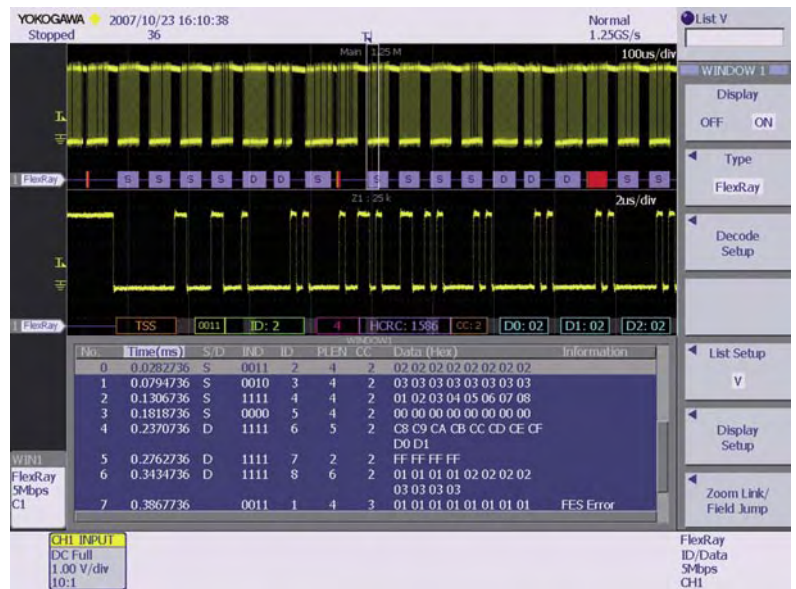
YOKOGAWA 2007/10/23 16:10:38
Stopped 36

Normal
1.25GS/s

List V

Main : 125 M
100us/div

WINDOW 1

Display
OFF ON

FlexRay
S S S S D D S S S S S D D D S S

Type
FlexRay

Z1 : 25 k
2us/div

Decode Setup

FlexRay TSS 0011 ID: 2 4 HCRC: 1586 CC: 2 D0: 02 D1: 02 D2: 02

WINDOW 1

| No. | Time(ms) | S/D | IND | ID | PLEN | CC | Data (Hex) | Information |
|---|---|---|---|---|---|---|---|---|
| 0 | 0.0282736 | S | 0011 | 2 | 4 | 2 | 02 02 02 02 02 02 02 02 | |
| 1 | 0.0794736 | S | 0010 | 3 | 4 | 2 | 03 03 03 03 03 03 03 03 | |
| 2 | 0.1306736 | S | 1111 | 4 | 4 | 2 | 01 02 03 04 05 06 07 08 | |
| 3 | 0.1818736 | S | 0000 | 5 | 4 | 2 | 00 00 00 00 00 00 00 00 | |
| 4 | 0.2370736 | D | 1111 | 6 | 5 | 2 | C8 C9 CA CB CC CD CE CF D0 D1 | |
| 5 | 0.2762736 | D | 1111 | 7 | 2 | 2 | FF FF FF FF | |
| 6 | 0.3434736 | D | 1111 | 8 | 6 | 2 | 01 01 01 01 02 02 02 02 03 03 03 03 | |
| 7 | 0.3867736 | | 0011 | 1 | 4 | 3 | 01 01 01 01 01 01 01 01 | FES Error |

List Setup
V

Display Setup

Zoom Link/ Field Jump

WIN1
FlexRay
5Mbps
C1

CH1 INPUT
DC Full
1.00 V/div
10:1

FlexRay
ID/Data
5Mbps
CH1